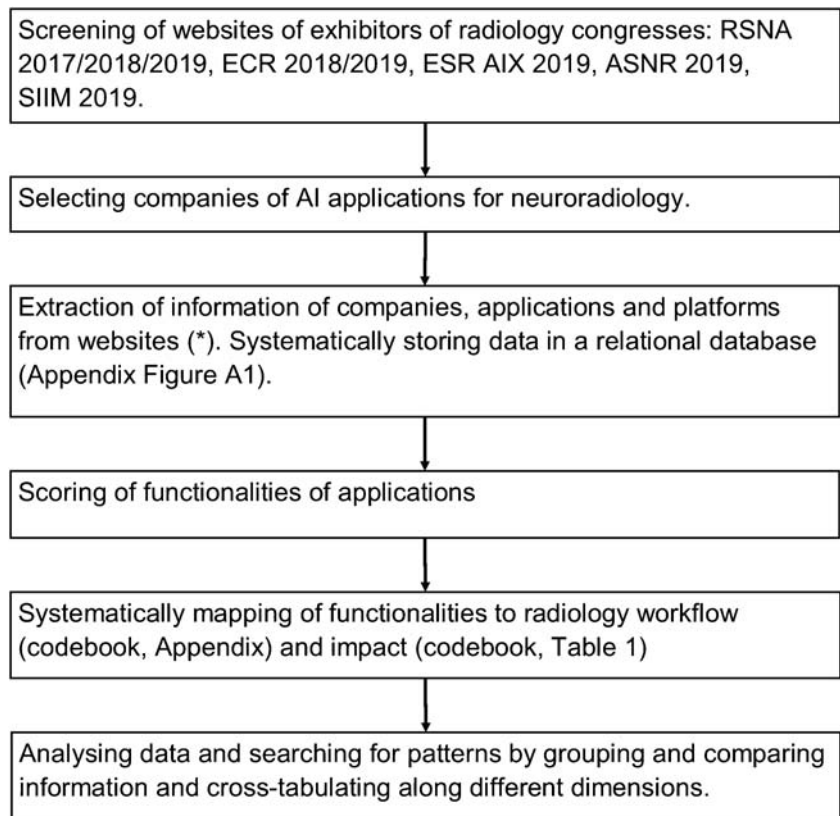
Screening of websites of exhibitors of radiology congresses: RSNA 2017/2018/2019, ECR 2018/2019, ESR AIX 2019, ASNR 2019, SIIM 2019.

Selecting companies of AI applications for neuroradiology.

Extraction of information of companies, applications and platforms from websites (*). Systematically storing data in a relational database (Appendix Figure A1).

Scoring of functionalities of applications

Systematically mapping of functionalities to radiology workflow (codebook, Appendix) and impact (codebook, Table 1)

Analysing data and searching for patterns by grouping and comparing information and cross-tabulating along different dimensions.